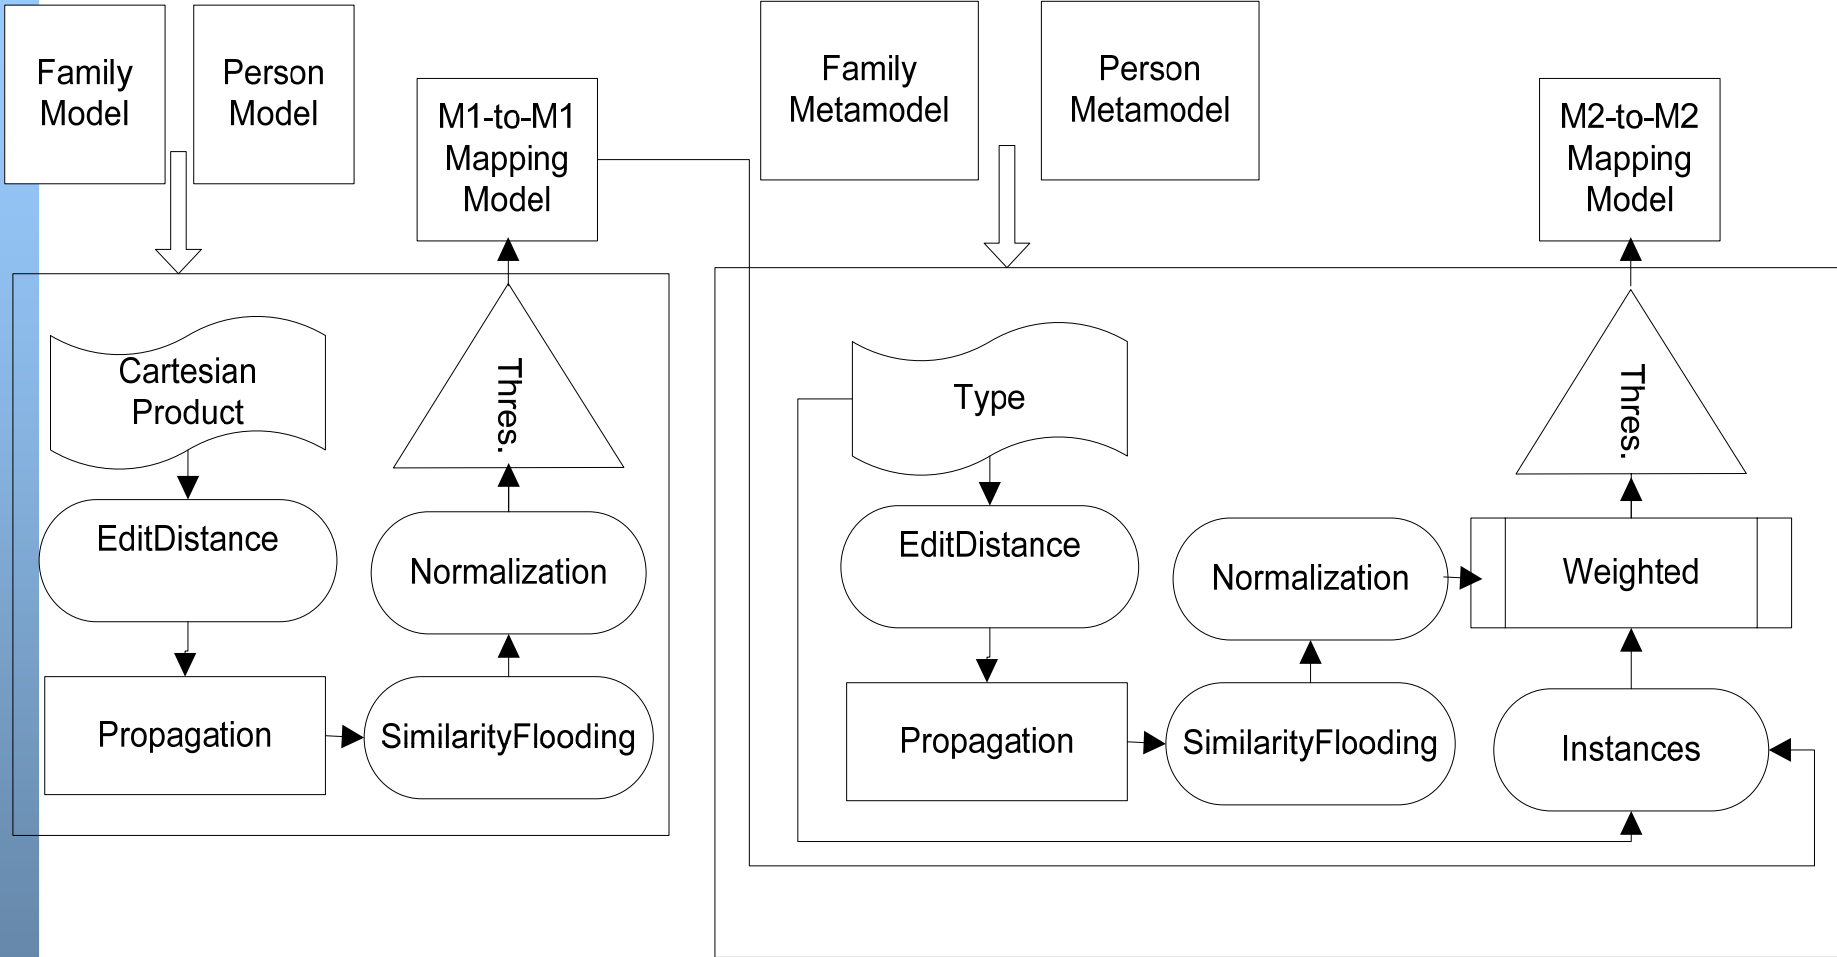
Family Model

Person Model

M1-to-M1 Mapping Model

Cartesian Product

Thres.

EditDistance

Normalization

Propagation

SimilarityFlooding

Family Metamodel

Person Metamodel

M2-to-M2 Mapping Model

Type

Thres.

EditDistance

Normalization

Weighted

Propagation

SimilarityFlooding

Instances